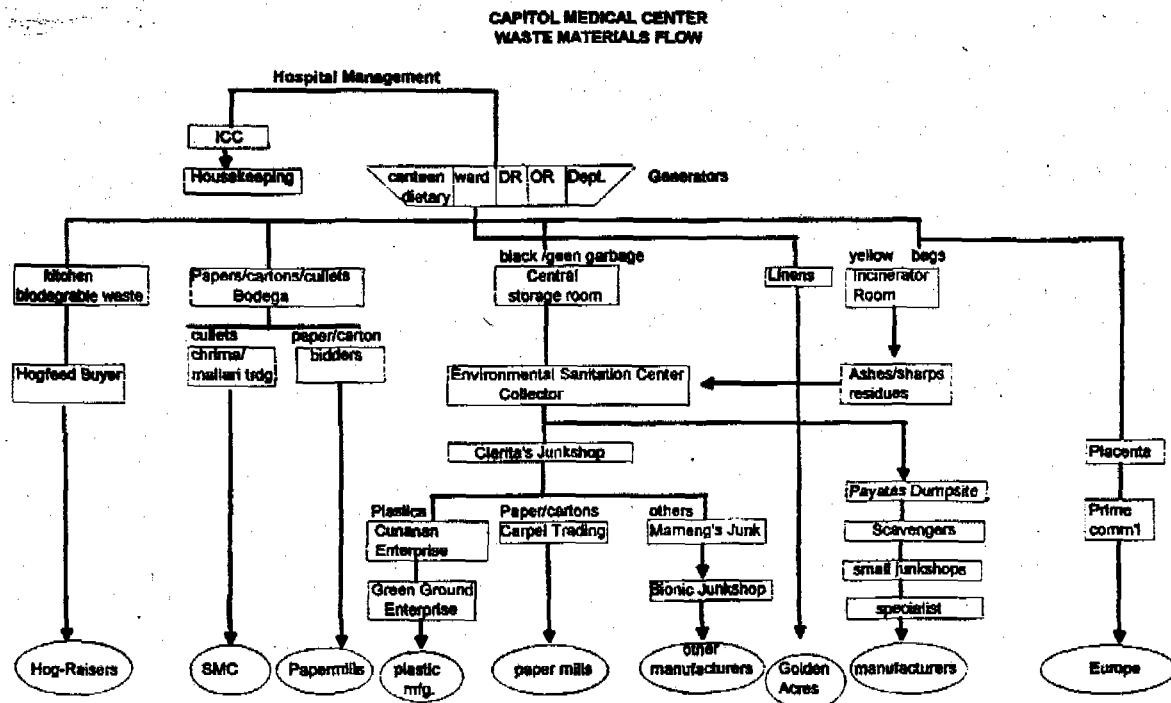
CAPITOL MEDICAL CENTER
WASTE MATERIALS FLOW

Hospital Management

ICC

Housekeeping

canteen dietary | ward | DR | OR | Dept.

Generators

kitchen biodegrable waste

Hogfeed Buyer

Hog-Raisers

Papers/cartons/cullets Bodega

cullets chrima/ mallari trdg

SMC

paper/carton bidders

Papermills

black /geen garbage

Central storage room

Environmental Sanitation Center Collector

Clerita's Junkshop

Plastics

Cunanan Enterprise

Green Ground Enterprise

plastic mfg.

Paper/cartons

Carpel Trading

paper mills

others

Mameng's Junk

Bionic Junkshop

other manufacturers

Linens

Golden Acres

yellow bags

Incinerator Room

Ashes/sharps residues

Payatas Dumpsite

Scavengers

small junkshops

specialist

manufacturers

Placenta

Prime comm1

Europe